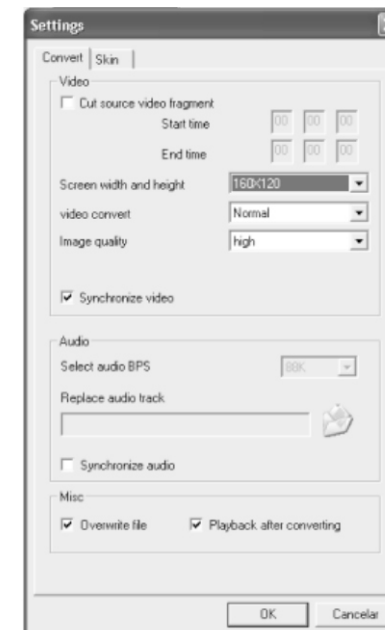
Settings

Convert | Skin

Video

Cut source video fragment

Start time 00 00 00

End time 00 00 00

Screen width and height 160X120

video convert Normal

Image quality high

Synchronize video

Audio

Select audio BPS 88K

Replace audio track

Synchronize audio

Misc

Overwrite file

Playback after converting

OK Cancelar